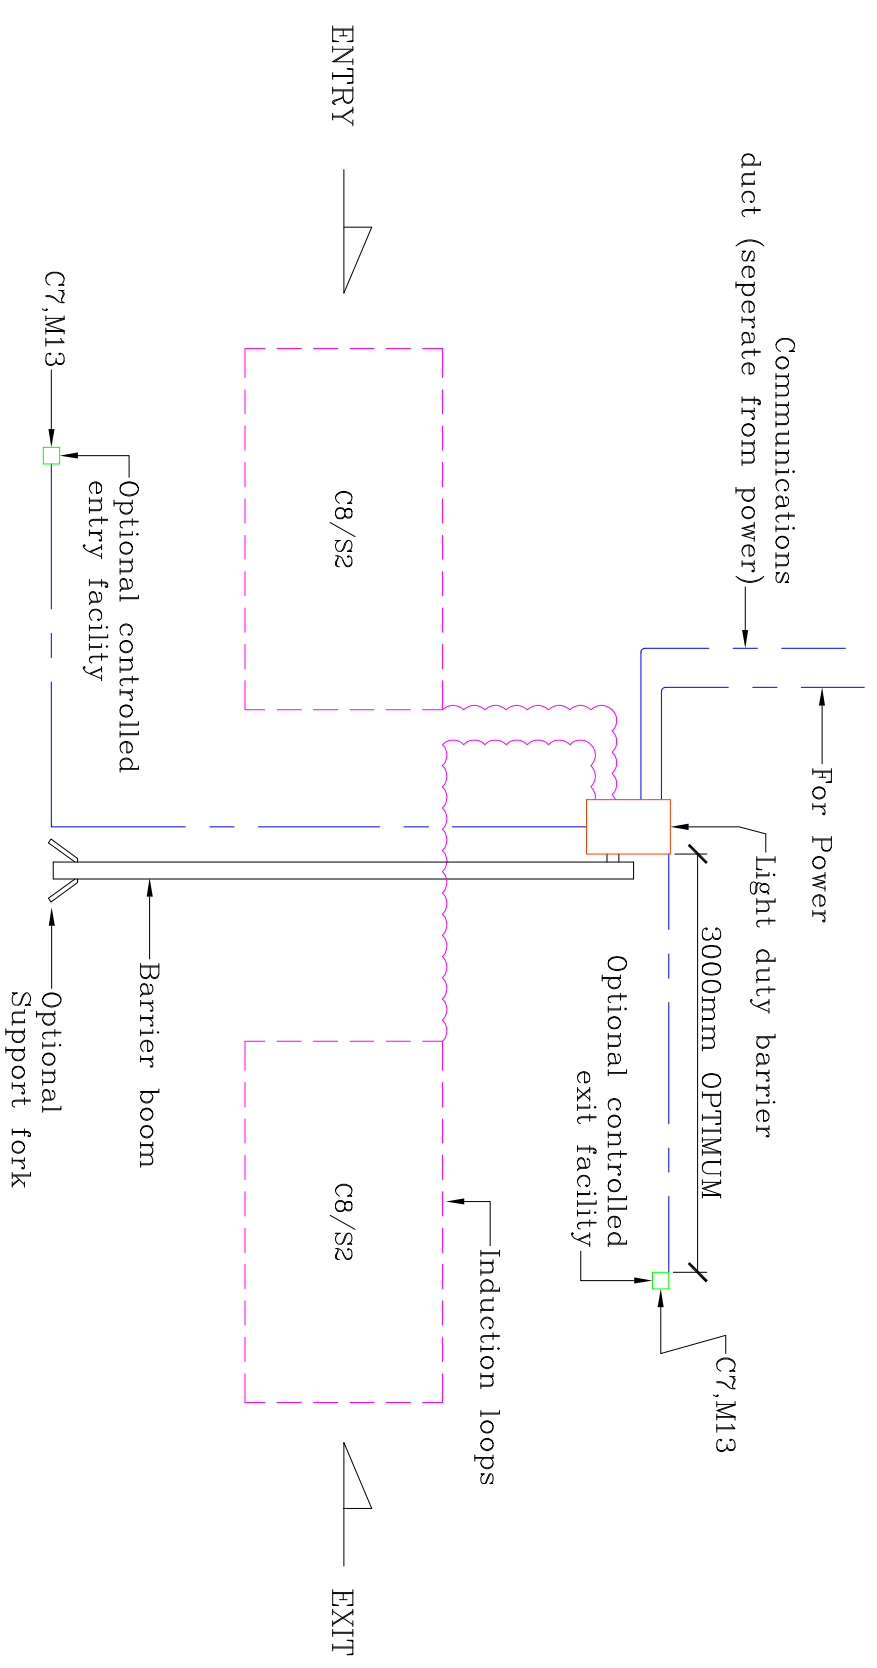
ENTRY

Communications duct (seperate from power)

C7,M13

C8/S2

Optional controlled entry facility

For Power

Light duty barrier

3000mm OPTIMUM

Optional controlled exit facility

Barrier boom

Optional Support fork

C8/S2

Induction loops

C7,M13

EXIT